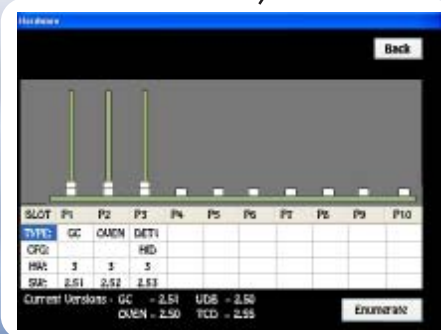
Hardware

Back

| SLOT | P1 | P2 | P3 | P4 | P5 | P6 | P7 | P8 | P9 | P10 |
|---|---|---|---|---|---|---|---|---|---|---|
| TYPE: | GC | OVEN | DET1 | | | | | | | |
| CFG: | | | HID | | | | | | | |
| HW: | 3 | 3 | 3 | | | | | | | |
| SW: | 2.51 | 2.52 | 2.53 | | | | | | | |

Current Versions - GC - 2.51 UDB - 2.50
OVEN - 2.50 TCD - 2.55

Enumerate